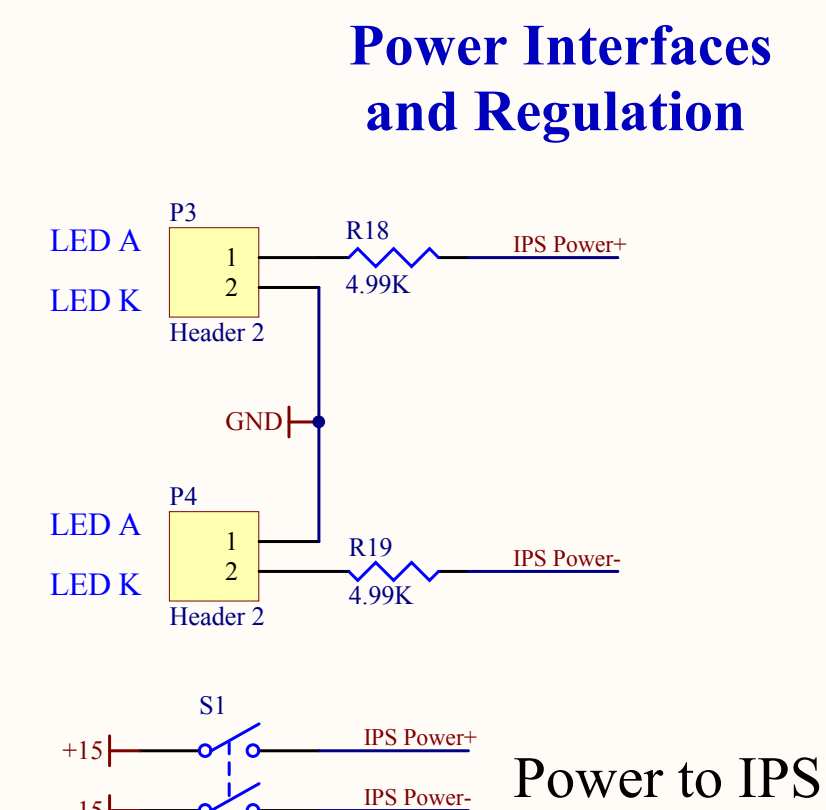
Power Interfaces and Regulation

P3

LED A

1

LED K

2

Header 2

R18

4.99K

IPS Power+

GND

P4

LED A

1

LED K

2

Header 2

R19

4.99K

IPS Power-

S1

+15

IPS Power+

-15

IPS Power-

Power to IPS